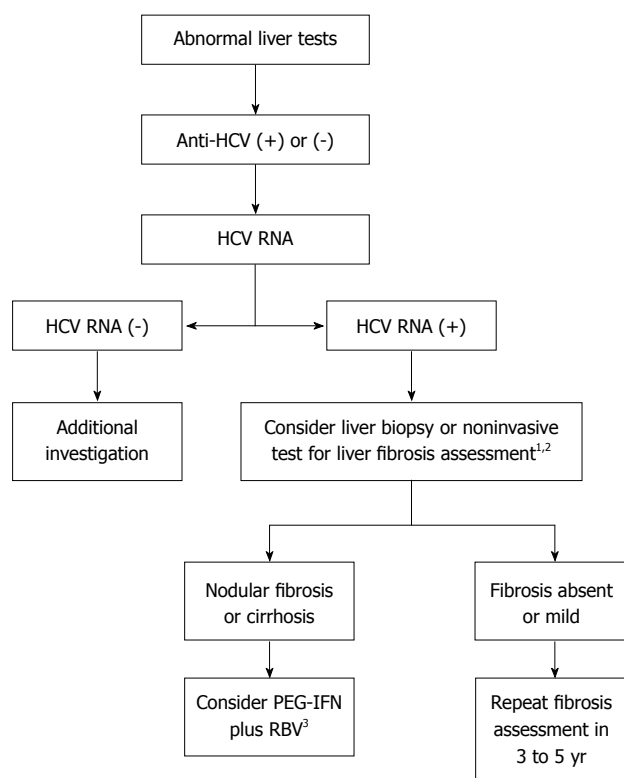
Abnormal liver tests

Anti-HCV (+) or (-)

HCV RNA

HCV RNA (-)

HCV RNA (+)

Additional investigation

Consider liver biopsy or noninvasive test for liver fibrosis assessment$^{1,2}$

Nodular fibrosis or cirrhosis

Fibrosis absent or mild

Consider PEG-IFN plus RBV$^{3}$

Repeat fibrosis assessment in 3 to 5 yr